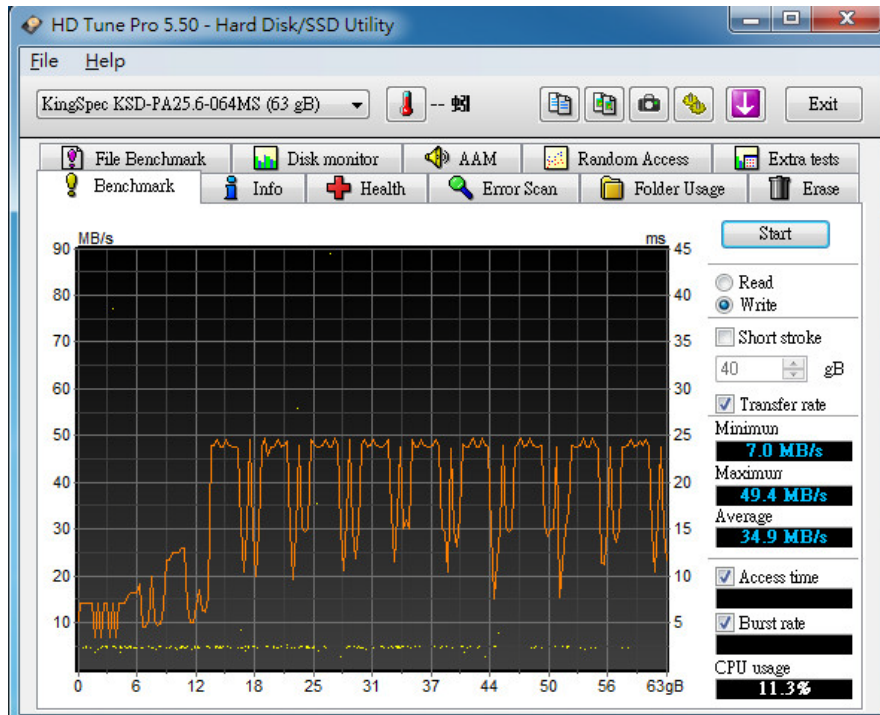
HD Tune Pro 5.50 - Hard Disk/SSD Utility

File Help

KingSpec KSD-PA25.6-064MS (63 gB) -- 蚓 Exit

File Benchmark Disk monitor AAM Random Access Extra tests
Benchmark Info Health Error Scan Folder Usage Erase

MB/s ms
90 45
80 40
70 35
60 30
50 25
40 20
30 15
20 10
10 5
0 6 12 18 25 31 37 44 50 56 63gB

Start

Read
Write
Short stroke
40 gB
Transfer rate
Minimum
7.0 MB/s
Maximum
49.4 MB/s
Average
34.9 MB/s
Access time
Burst rate
CPU usage
11.3%